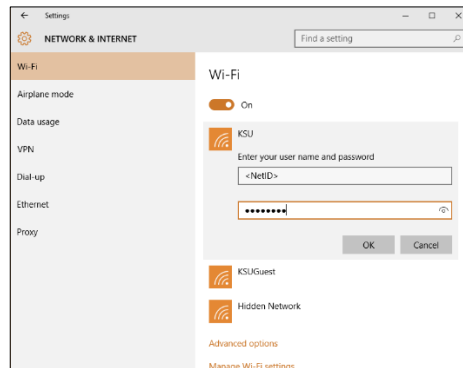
Settings

NETWORK & INTERNET

Find a setting

Wi-Fi

Airplane mode

Data usage

VPN

Dial-up

Ethernet

Proxy

Wi-Fi

On

KSU

Enter your user name and password

<NetID>

••••••••

OK

Cancel

KSUGuest

Hidden Network

Advanced options

Manage Wi-Fi settings